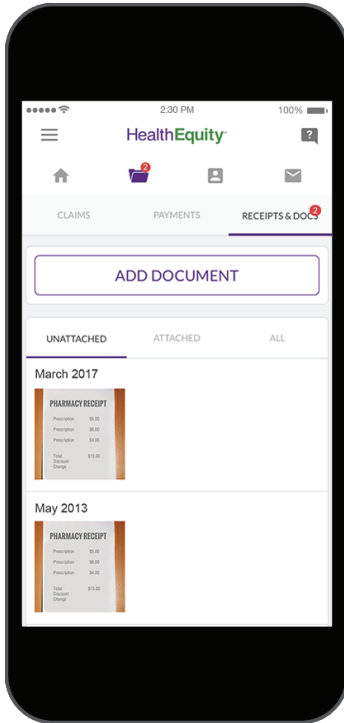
2:30 PM
100%

HealthEquity

?

2

CLAIMS
PAYMENTS
RECEIPTS & DOCS
2

ADD DOCUMENT

UNATTACHED
ATTACHED
ALL

March 2017

PHARMACY RECEIPT
Prescription $5.00
Prescription $6.00
Prescription $4.00
Total $15.00
Discount
Change

May 2013

PHARMACY RECEIPT
Prescription $5.00
Prescription $6.00
Prescription $4.00
Total $15.00
Discount
Change